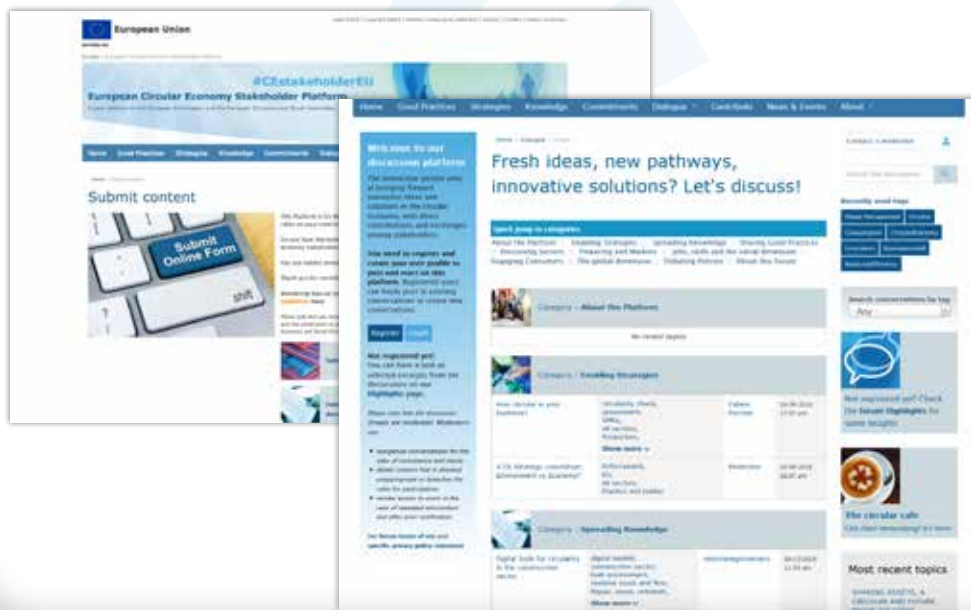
European Union

#CEstakeholderEU

European Circular Economy Stakeholder Platform

Home Good Practices Strategies Knowledge Commitments

Submit content

Submit Online Form

shift

Home Good Practices Strategies Knowledge Commitments Dialogue Contribute News & Events About

Welcome to our discussion platform

You need to register and create your user profile to post and react on this platform.

Register Login

Not registered yet?

Fresh ideas, new pathways, innovative solutions? Let's discuss!

Quick jump to categories

Category : About the Platform

No recent topics

Category : Enabling Strategies

Category : Spreading Knowledge

Contact a moderator

Recently used tags

Search conversations by tag

- Any -

Not registered yet? Check the Forum Highlights for some insights

The circular cafe

Most recent topics